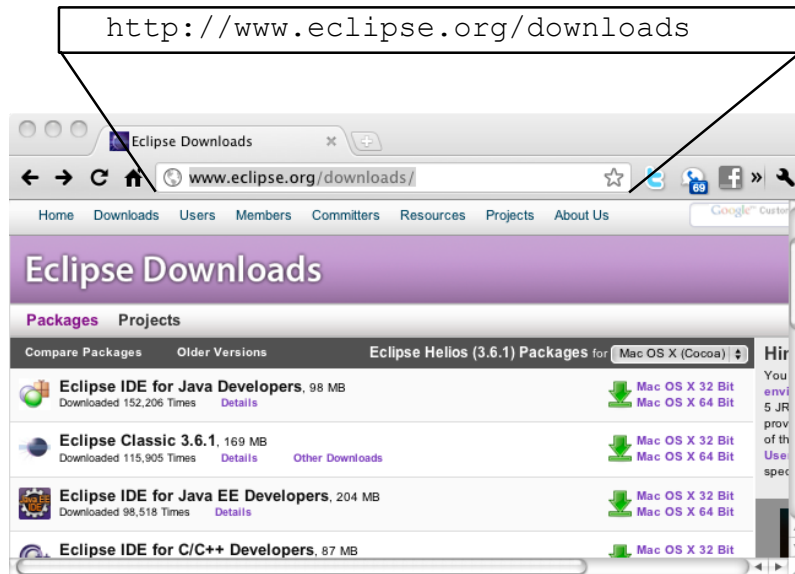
http://www.eclipse.org/downloads

Eclipse Downloads

www.eclipse.org/downloads/

69

Home Downloads Users Members Committers Resources Projects About Us

Google Custo

Eclipse Downloads

Packages Projects

Compare Packages Older Versions

Eclipse Helios (3.6.1) Packages for Mac OS X (Cocoa)

Eclipse IDE for Java Developers, 98 MB
Downloaded 152,206 Times Details

Mac OS X 32 Bit
Mac OS X 64 Bit

Eclipse Classic 3.6.1, 169 MB
Downloaded 115,905 Times Details Other Downloads

Mac OS X 32 Bit
Mac OS X 64 Bit

Eclipse IDE for Java EE Developers, 204 MB
Downloaded 98,518 Times Details

Mac OS X 32 Bit
Mac OS X 64 Bit

Eclipse IDE for C/C++ Developers, 87 MB

Mac OS X 32 Bit

Hir
You
envi
5 JR
prov
of th
User
spec